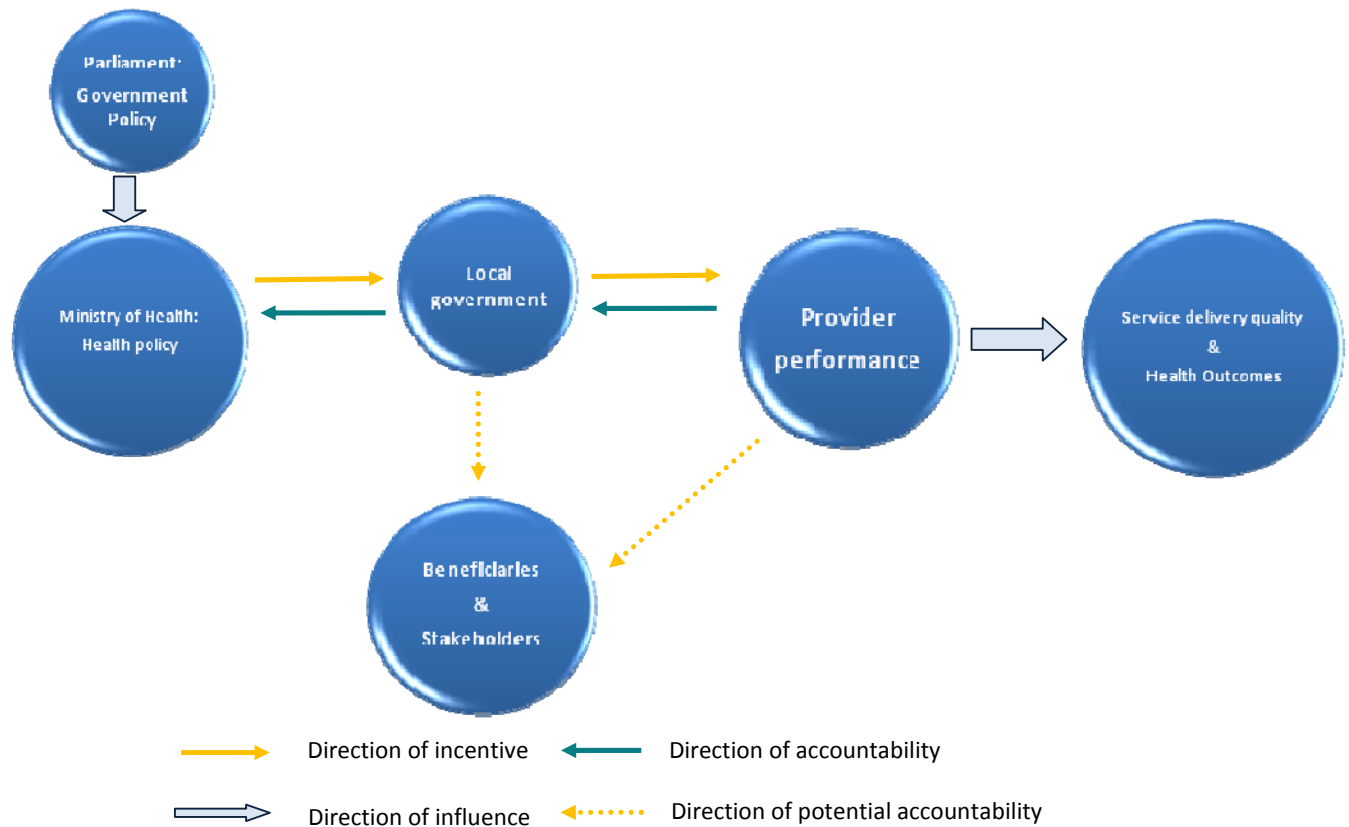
Parliament: Government Policy

Ministry of Health: Health policy

Local government

Provider performance

Service delivery quality & Health Outcomes

Beneficiaries & Stakeholders

Direction of incentive

Direction of accountability

Direction of influence

Direction of potential accountability